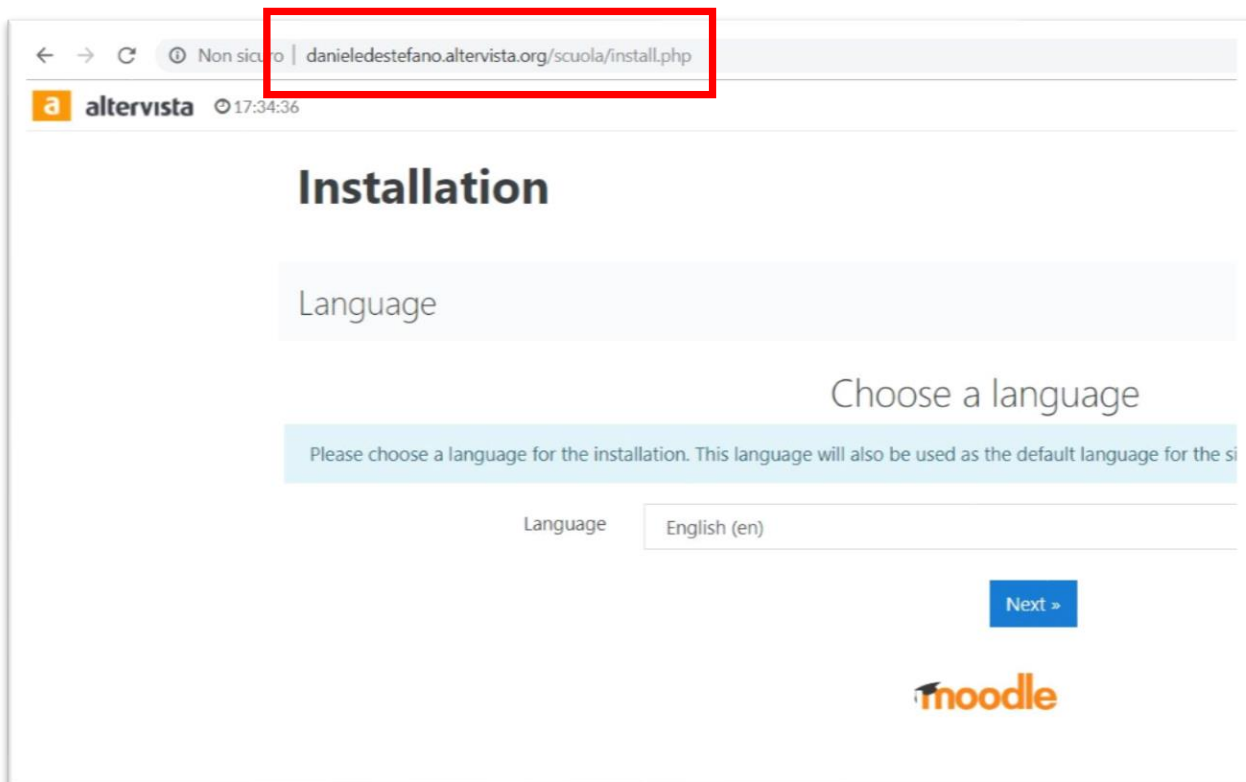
Non sicuro | danieledestefano.altervista.org/scuola/install.php

a altervista 17:34:36

Installation

Language

Choose a language

Please choose a language for the installation. This language will also be used as the default language for the si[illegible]

Language English (en)

Next »

moodle